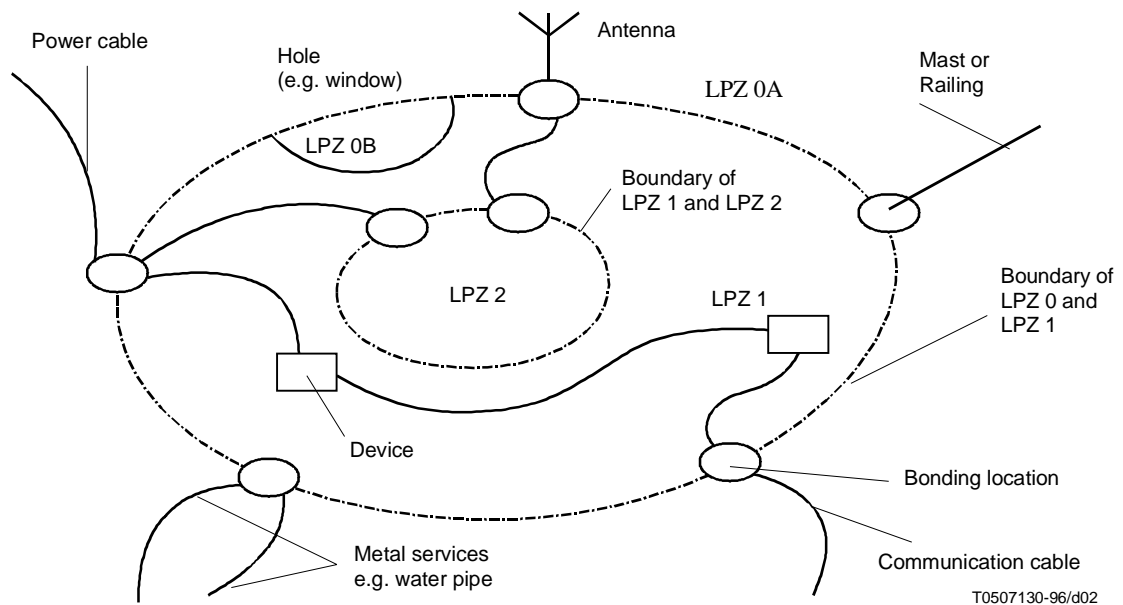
Power cable

Hole
(e.g. window)

Antenna

LPZ 0A

Mast or
Railing

LPZ 0B

Boundary of
LPZ 1 and LPZ 2

LPZ 2

LPZ 1

Boundary of
LPZ 0 and
LPZ 1

Device

Bonding location

Metal services
e.g. water pipe

Communication cable

T0507130-96/d02